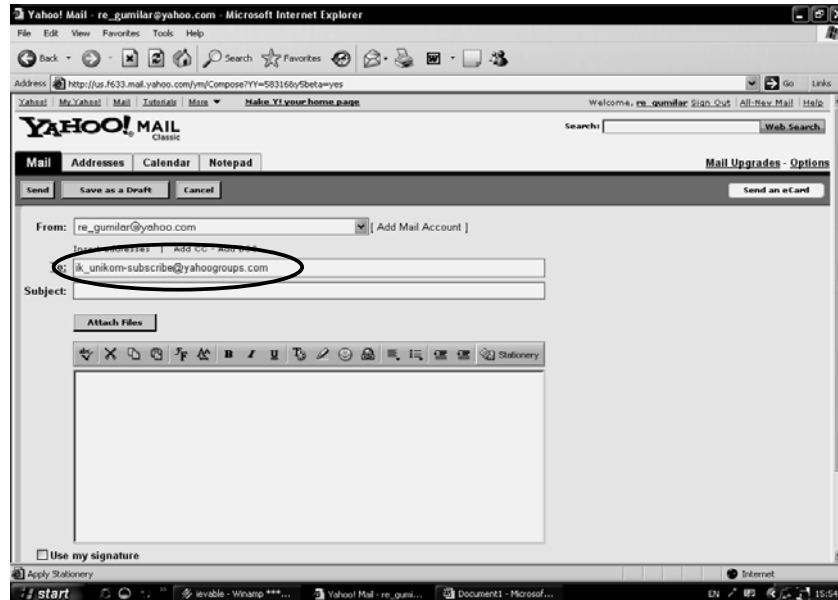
Yahoo! Mail - re_gumilar@yahoo.com - Microsoft Internet Explorer

File Edit View Favorites Tools Help

Back Search Favorites

Address http://us.f633.mail.yahoo.com/ym/Compose?YY=58316&y5beta=yes Go Links

Yahoo! My Yahoo! Mail Tutorials More Make Y! your home page Welcome, re_gumilar Sign Out All-New Mail Help

YAHOO! MAIL Classic

Search: Web Search

Mail Addresses Calendar Notepad Mail Upgrades - Options

Send Save as a Draft Cancel Send an eCard

From: re_gumilar@yahoo.com [ Add Mail Account ]

Insert addresses | Add CC - Add BCC

To: ik_unikom-subscribe@yahoogroups.com

Subject:

Attach Files

Stationery

Use my signature

Apply Stationery Internet

start ievable - Winamp ***... Yahoo! Mail - re_gumi... Document1 - Microsof... EN 15:54